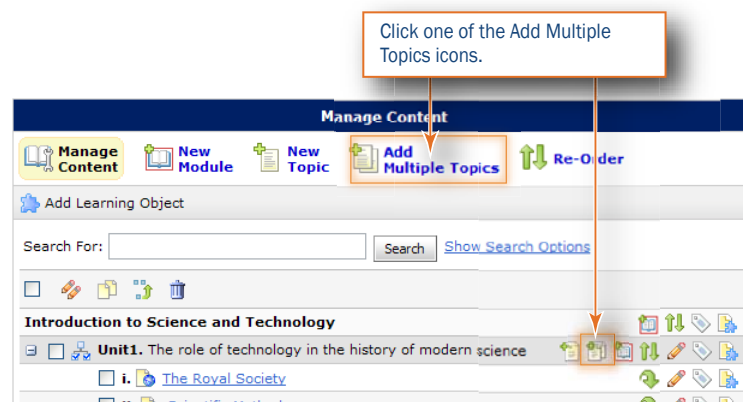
Click one of the Add Multiple Topics icons.

Manage Content

Manage Content

New Module

New Topic

Add Multiple Topics

Re-Order

Add Learning Object

Search For:

Search

Show Search Options

Introduction to Science and Technology

Unit1. The role of technology in the history of modern science

i. The Royal Society

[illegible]